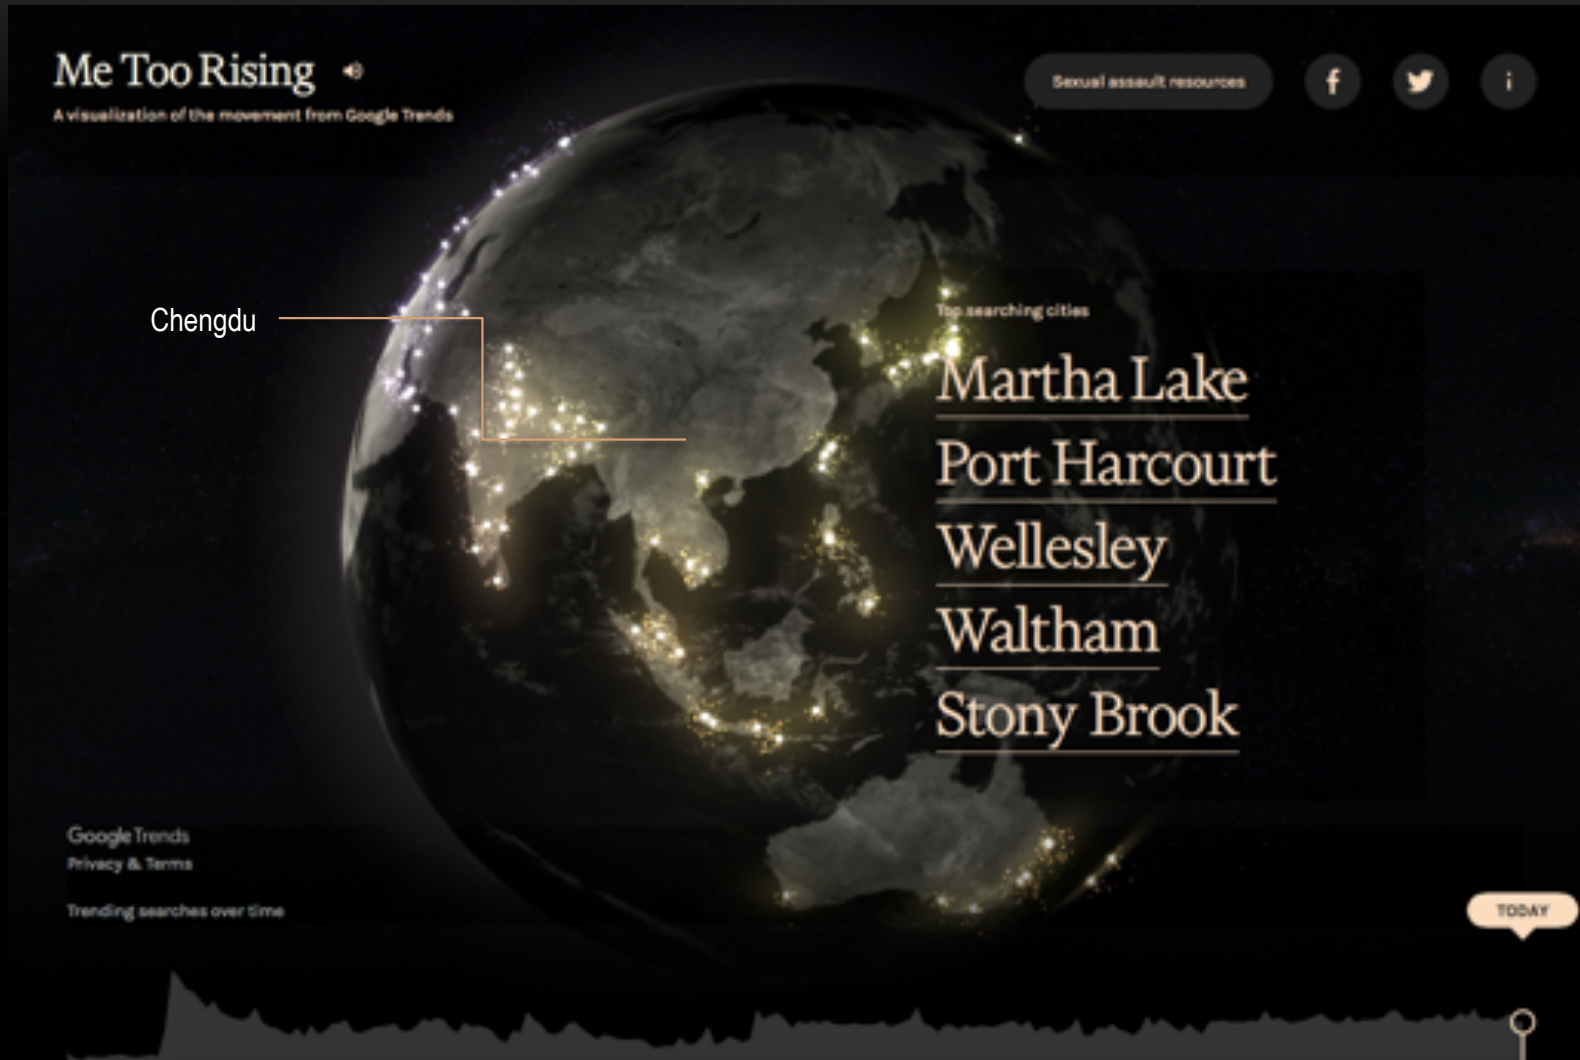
Me Too Rising

A visualization of the movement from Google Trends

Sexual assault resources

Chengdu

Top searching cities

Martha Lake

Port Harcourt

Wellesley

Waltham

Stony Brook

Google Trends

Privacy & Terms

Trending searches over time

TODAY